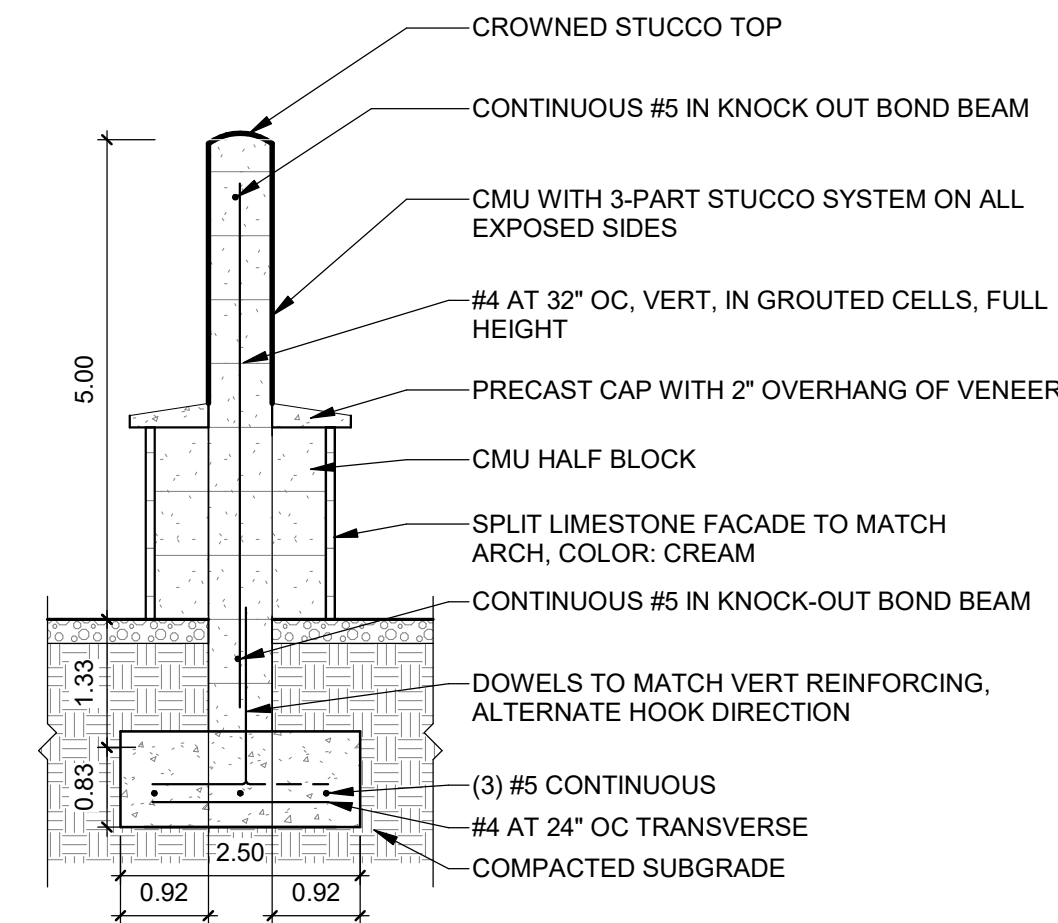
CROWNED STUCCO TOP

CONTINUOUS #5 IN KNOCK OUT BOND BEAM

CMU WITH 3-PART STUCCO SYSTEM ON ALL EXPOSED SIDES

#4 AT 32" OC, VERT, IN GROUTED CELLS, FULL HEIGHT

PRECAST CAP WITH 2" OVERHANG OF VENEER

CMU HALF BLOCK

SPLIT LIMESTONE FACADE TO MATCH ARCH, COLOR: CREAM

CONTINUOUS #5 IN KNOCK-OUT BOND BEAM

DOWELS TO MATCH VERT REINFORCING, ALTERNATE HOOK DIRECTION

(3) #5 CONTINUOUS

#4 AT 24" OC TRANSVERSE

COMPACTED SUBGRADE

5.00

1.33

0.83

2.50

0.92

0.92